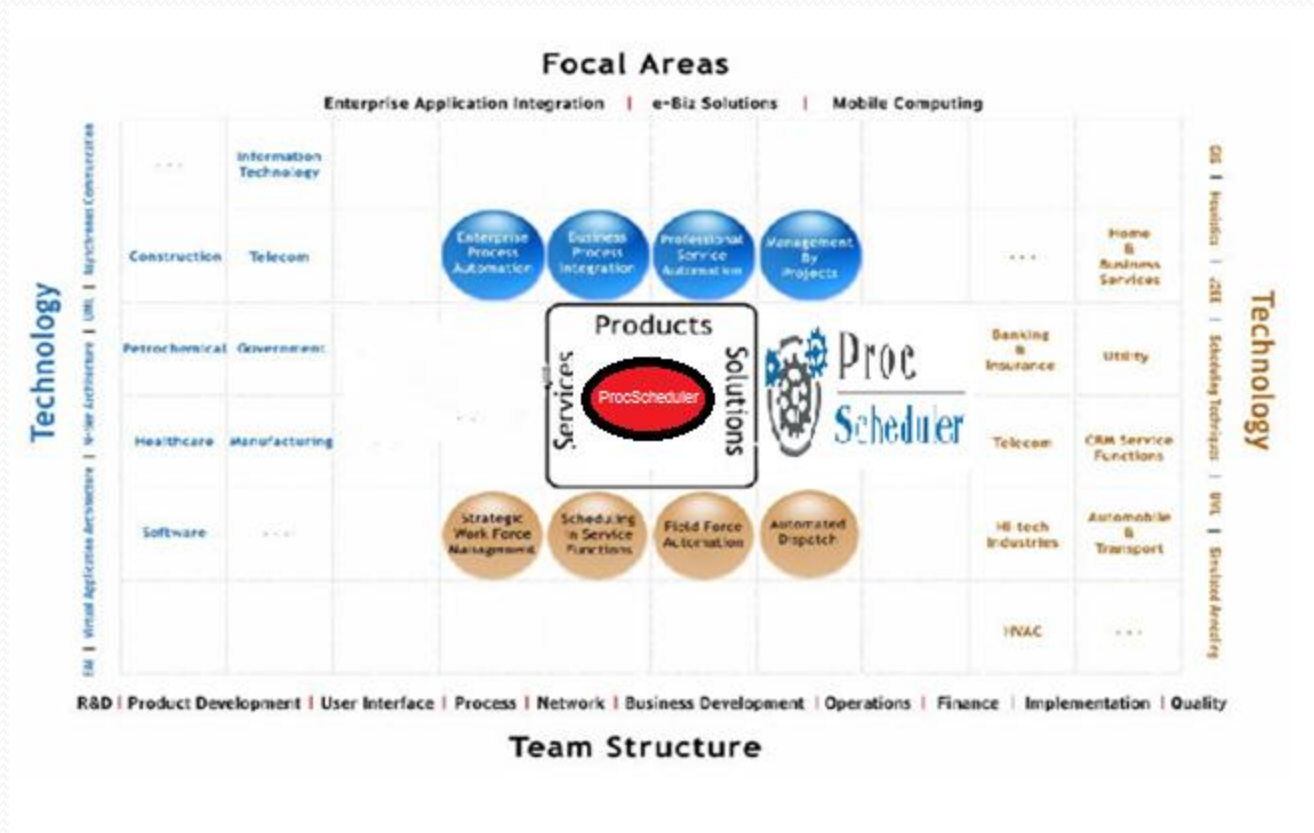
Focal Areas

Enterprise Application Integration | e-Biz Solutions | Mobile Computing

Technology

EAI | Virtual Application Architecture | N-tier Architecture | UML | Synchronous Communication

... Information Technology

Construction Telecom

Enterprise Process Automation

Business Process Integration

Professional Service Automation

Management By Projects

... Home & Business Services

Petrochemical Government

Products

Services

ProcScheduler

Solutions

Proc Scheduler

Banking & Insurance Utility

Healthcare Manufacturing

Telecom CRM Service Functions

Software ...

Strategic Work Force Management

Scheduling in Service Functions

Field Force Automation

Automated Dispatch

Hi-tech Industries

Automobile & Transport

HVAC ...

Technology

GIS | Heuristics | J2EE | Scheduling Techniques | RVL | Simulated Annealing

R&D | Product Development | User Interface | Process | Network | Business Development | Operations | Finance | Implementation | Quality

Team Structure